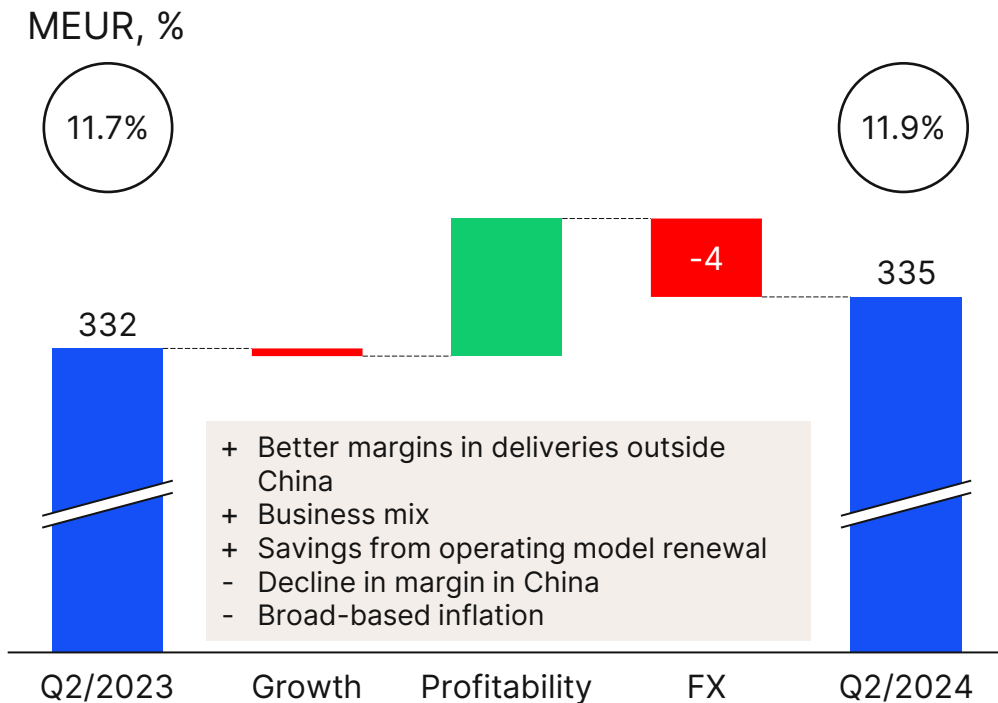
MEUR, %

11.7%

11.9%

332

-4

335

+ Better margins in deliveries outside China
+ Business mix
+ Savings from operating model renewal
- Decline in margin in China
- Broad-based inflation

Q2/2023 Growth Profitability FX Q2/2024